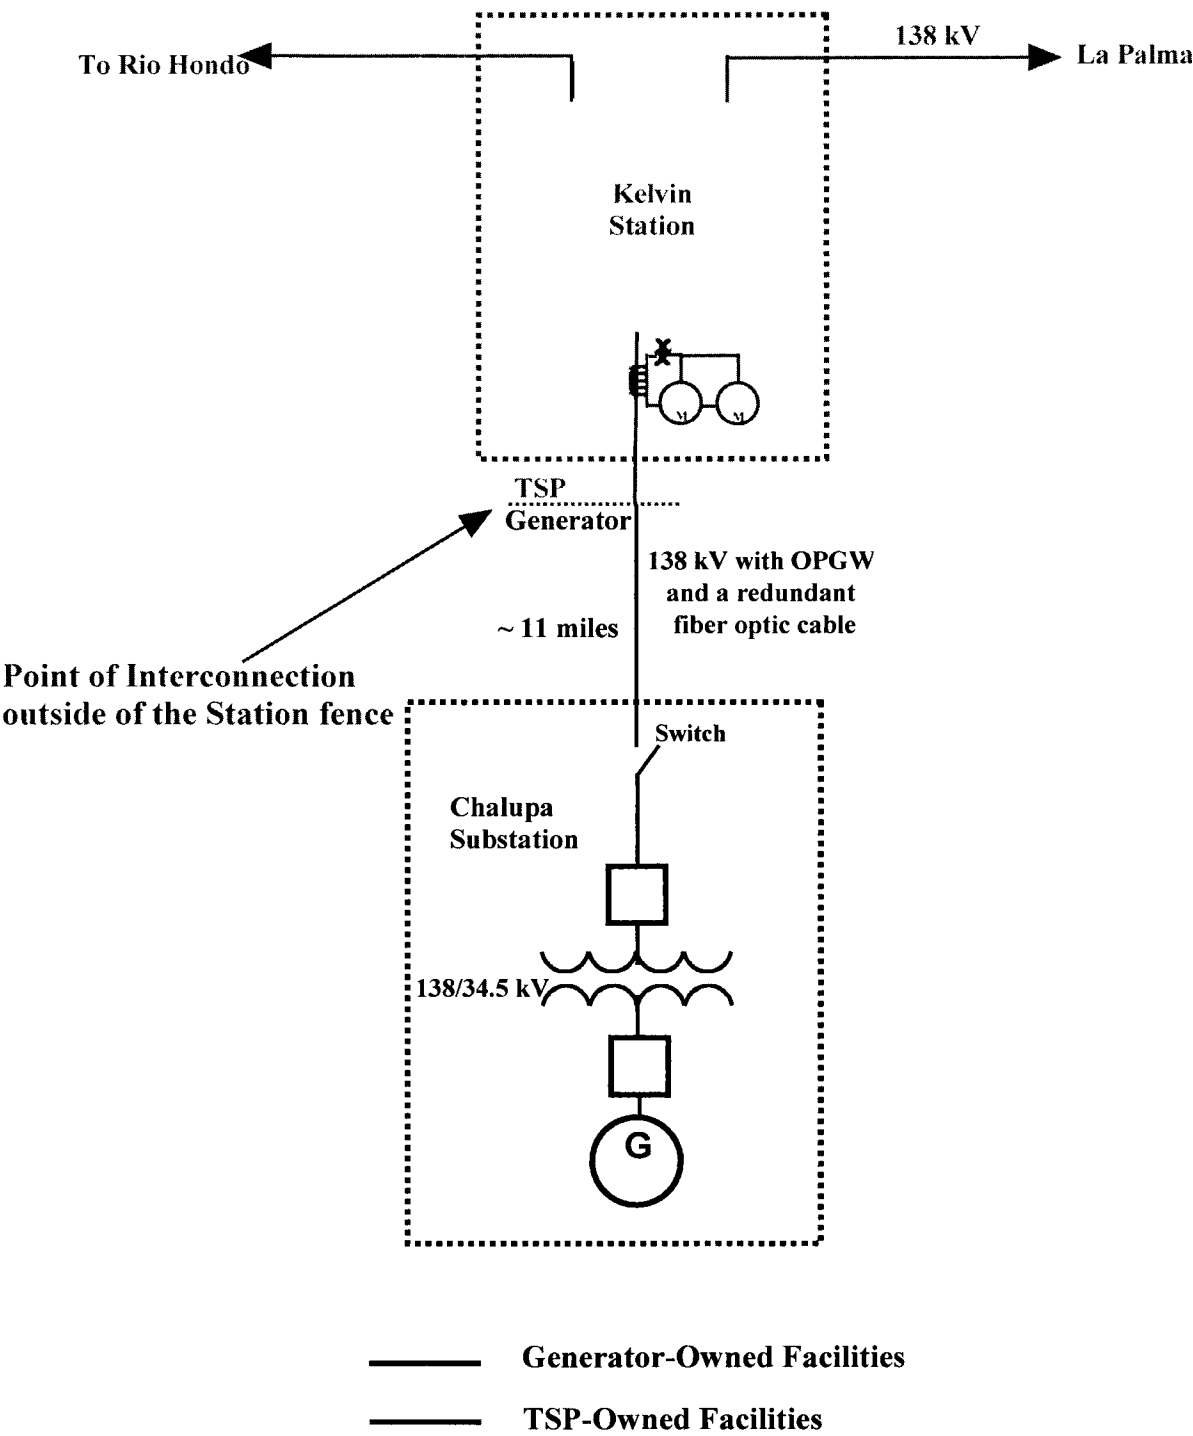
To Rio Hondo

138 kV

La Palma

Kelvin Station

M M

TSP

Generator

138 kV with OPGW and a redundant fiber optic cable

~ 11 miles

Point of Interconnection outside of the Station fence

Switch

Chalupa Substation

138/34.5 kV

G

Generator-Owned Facilities

TSP-Owned Facilities